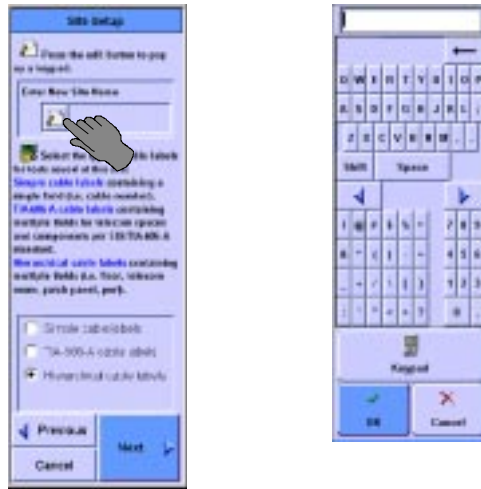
Site Setup

Press the edit button to pop up a keypad.

Enter New Site Name

Select the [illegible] labels for each record of this site.
Simple cable labels containing a single field (i.e. cable number).
TIA/606-A cable labels containing multiple fields for telecom spaces and components per TIA/EIA-606-A standard.
Hierarchical cable labels containing multiple fields (i.e. floor, telecom room, patch panel, port).

Simple cable labels
TIA-606-A cable labels
Hierarchical cable labels

Previous
Next
Cancel

Q W E R T Y U I O P
A S D F G H J K L
Z X C V B N M
Shift
Space

Keypad

OK
Cancel